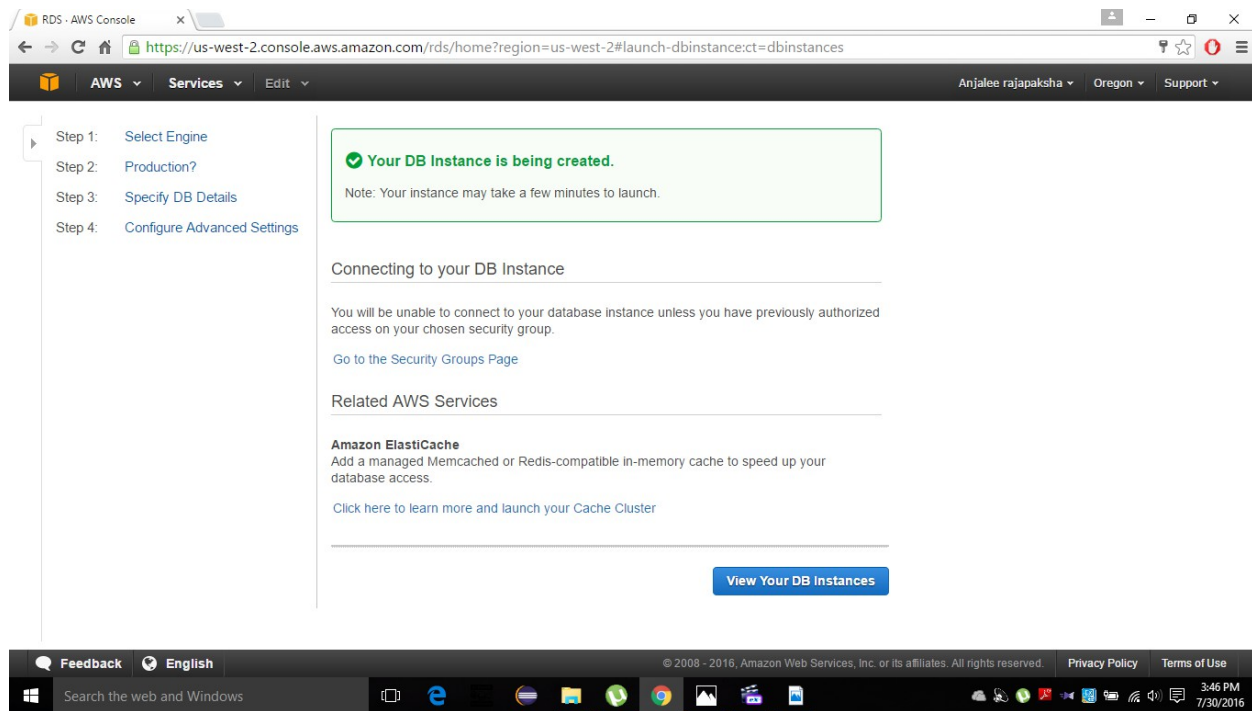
RDS · AWS Console ×

https://us-west-2.console.aws.amazon.com/rds/home?region=us-west-2#launch-dbinstance:ct=dbinstances

AWS Services Edit

Anjalee rajapaksha Oregon Support

Step 1: Select Engine
Step 2: Production?
Step 3: Specify DB Details
Step 4: Configure Advanced Settings

Your DB Instance is being created.

Note: Your instance may take a few minutes to launch.

Connecting to your DB Instance

You will be unable to connect to your database instance unless you have previously authorized access on your chosen security group.

Go to the Security Groups Page

Related AWS Services

Amazon ElastiCache
Add a managed Memcached or Redis-compatible in-memory cache to speed up your database access.

Click here to learn more and launch your Cache Cluster

View Your DB Instances

Feedback English

© 2008 - 2016, Amazon Web Services, Inc. or its affiliates. All rights reserved. Privacy Policy Terms of Use

Search the web and Windows

3:46 PM
7/30/2016